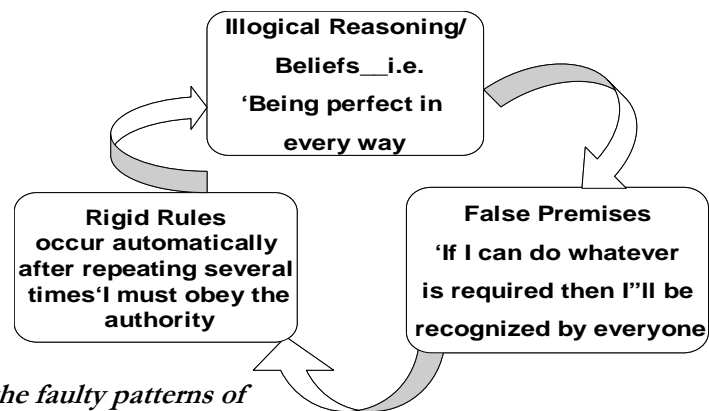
Illogical Reasoning/ Beliefs__i.e. 'Being perfect in every way

False Premises 'If I can do whatever is required then I"ll be recognized by everyone

Rigid Rules occur automatically after repeating several times'I must obey the authority

he faulty patterns of